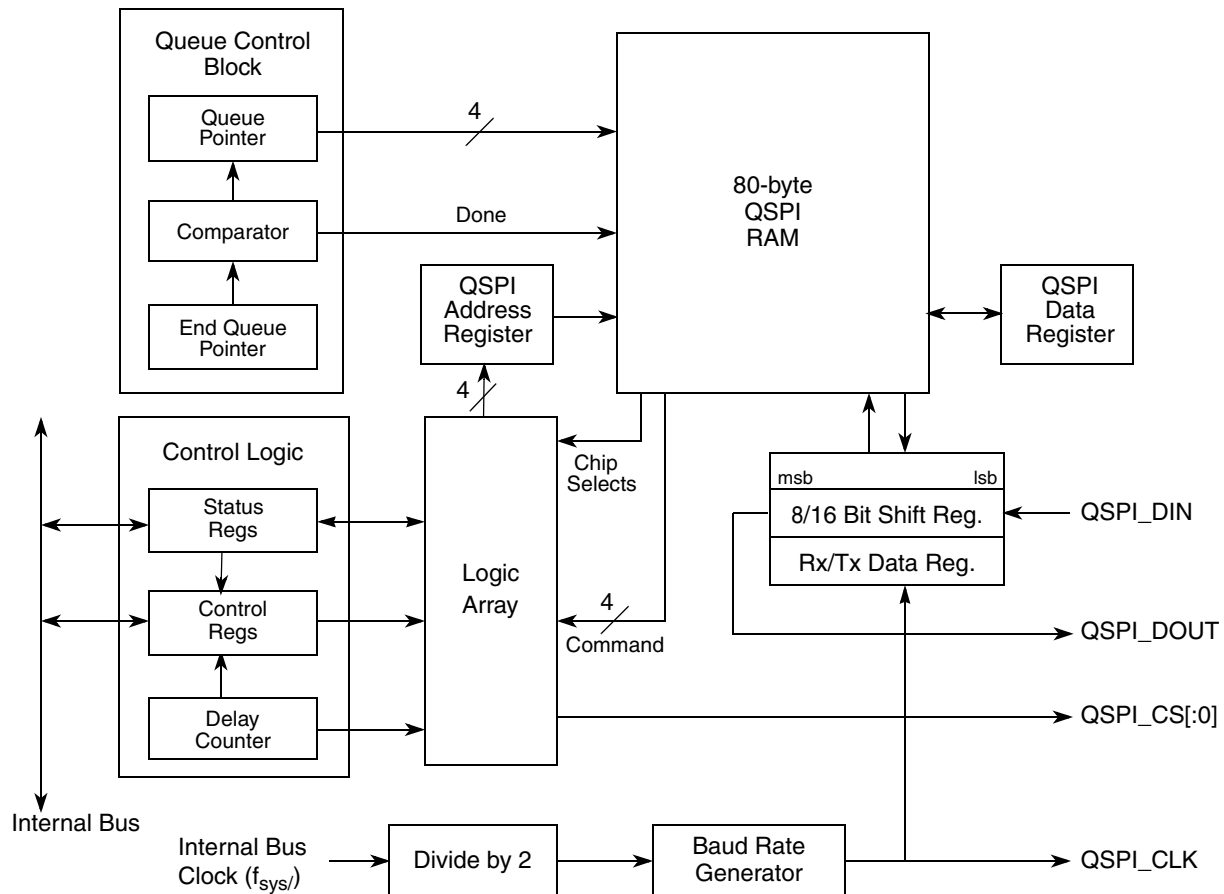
Queue Control Block

Queue Pointer

Comparator

End Queue Pointer

4

Done

80-byte QSPI RAM

QSPI Address Register

QSPI Data Register

4

Control Logic

Status Regs

Control Regs

Delay Counter

Logic Array

Chip Selects

4

Command

msb

lsb

8/16 Bit Shift Reg.

Rx/Tx Data Reg.

QSPI_DIN

QSPI_DOUT

QSPI_CS[:0]

Internal Bus

Internal Bus Clock ($f_{sys/}$)

Divide by 2

Baud Rate Generator

QSPI_CLK